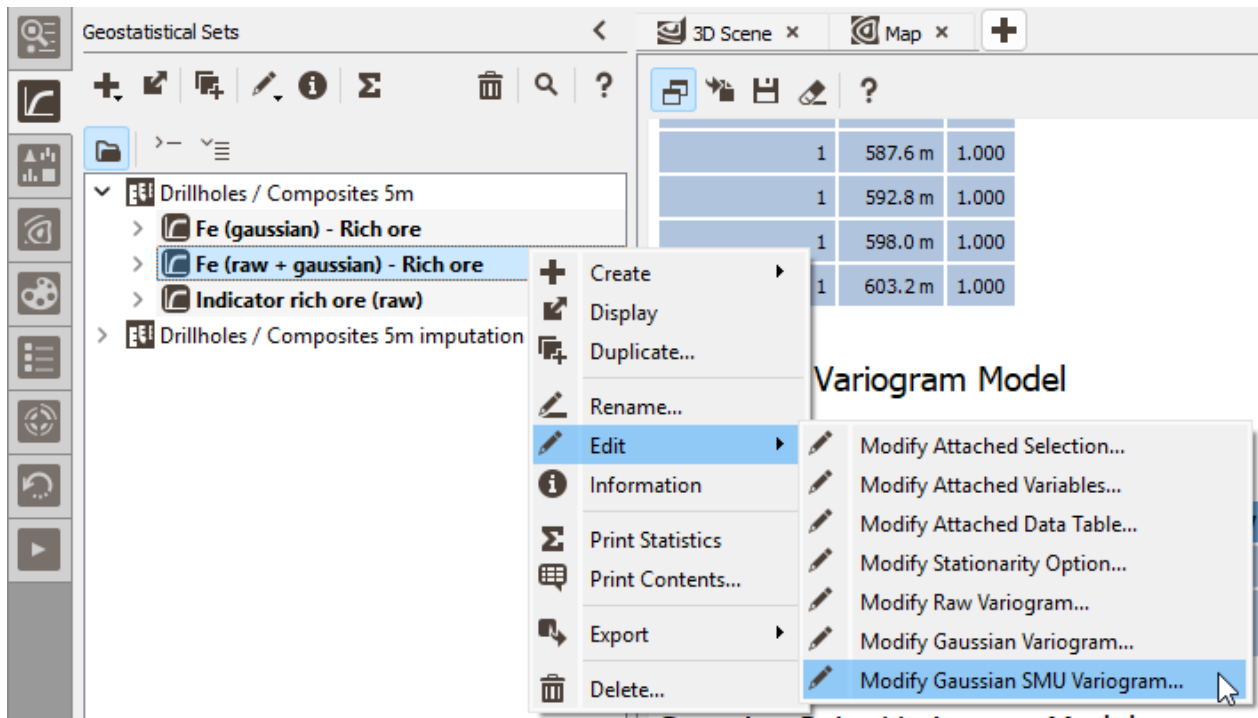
Geostatistical Sets

3D Scene ×
Map ×

Drillholes / Composites 5m
Fe (gaussian) - Rich ore
Fe (raw + gaussian) - Rich ore
Indicator rich ore (raw)
Drillholes / Composites 5m imputation

| 1 | 587.6 m | 1.000 |
|---|---|---|
| 1 | 592.8 m | 1.000 |
| 1 | 598.0 m | 1.000 |
| 1 | 603.2 m | 1.000 |

Variogram Model

Create
Display
Duplicate...
Rename...
Edit
Information
Print Statistics
Print Contents...
Export
Delete...

Modify Attached Selection...
Modify Attached Variables...
Modify Attached Data Table...
Modify Stationarity Option...
Modify Raw Variogram...
Modify Gaussian Variogram...
Modify Gaussian SMU Variogram...